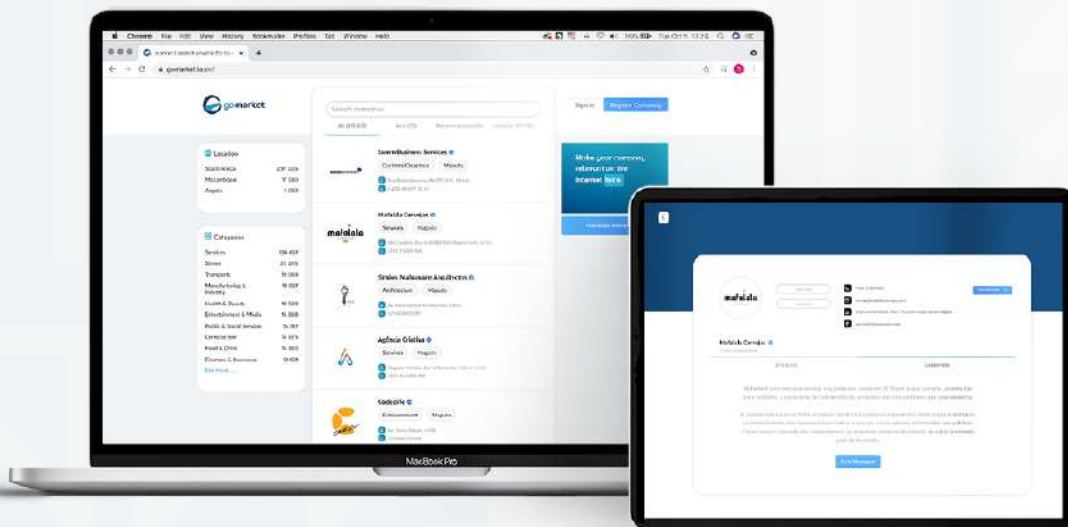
Chrome File Edit View History Bookmarks Profiles Tab Window Help

gomarket.co.mz/

gomarket

Search companies

Sign in Register Company

Location

Mozambique

Angola

Categories

Services

Stores

Transports

Manufacturing & Industry

Health & Beauty

Entertainment & Media

Public & Social Services

Construction

Food & Drink

See more

Services

Maputo

Mafalala Cervejas

Services Maputo

Simões Nhabanaro Arquitectos

Architecture Maputo

Agência Criativa

Services Maputo

Entertainment Maputo

Make your company relevant on the internet here

MacBook Pro

mafalala

Mafalala Cervejas